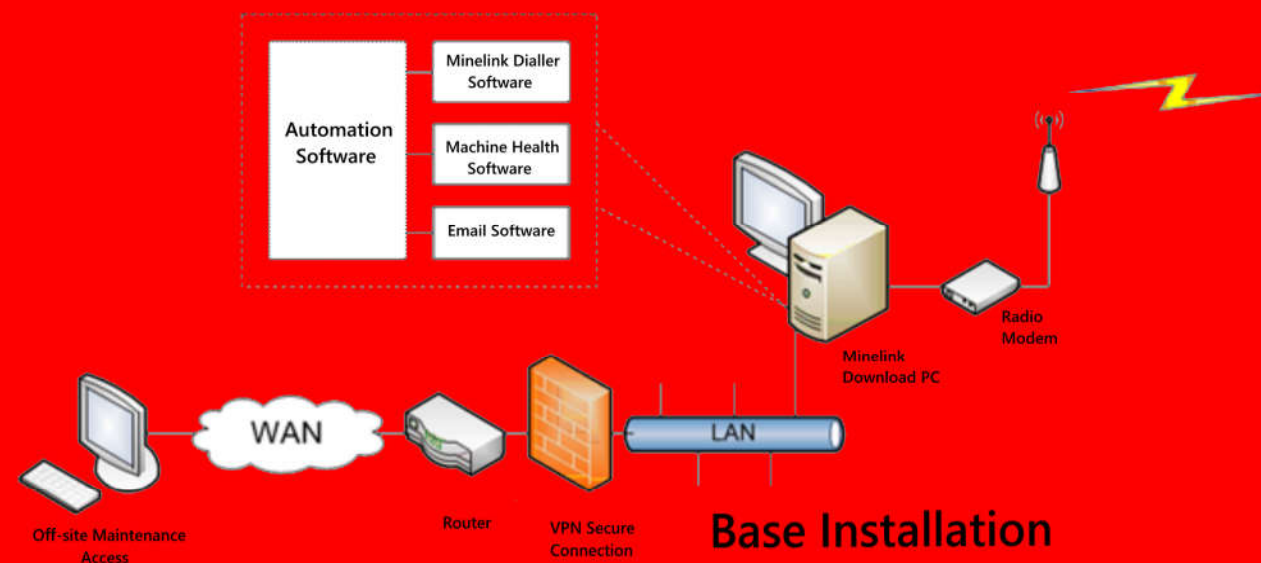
Automation Software

Minelink Dialler Software

Machine Health Software

Email Software

Radio Modem

Minelink Download PC

WAN

LAN

Off-site Maintenance Access

Router

VPN Secure Connection

Base Installation